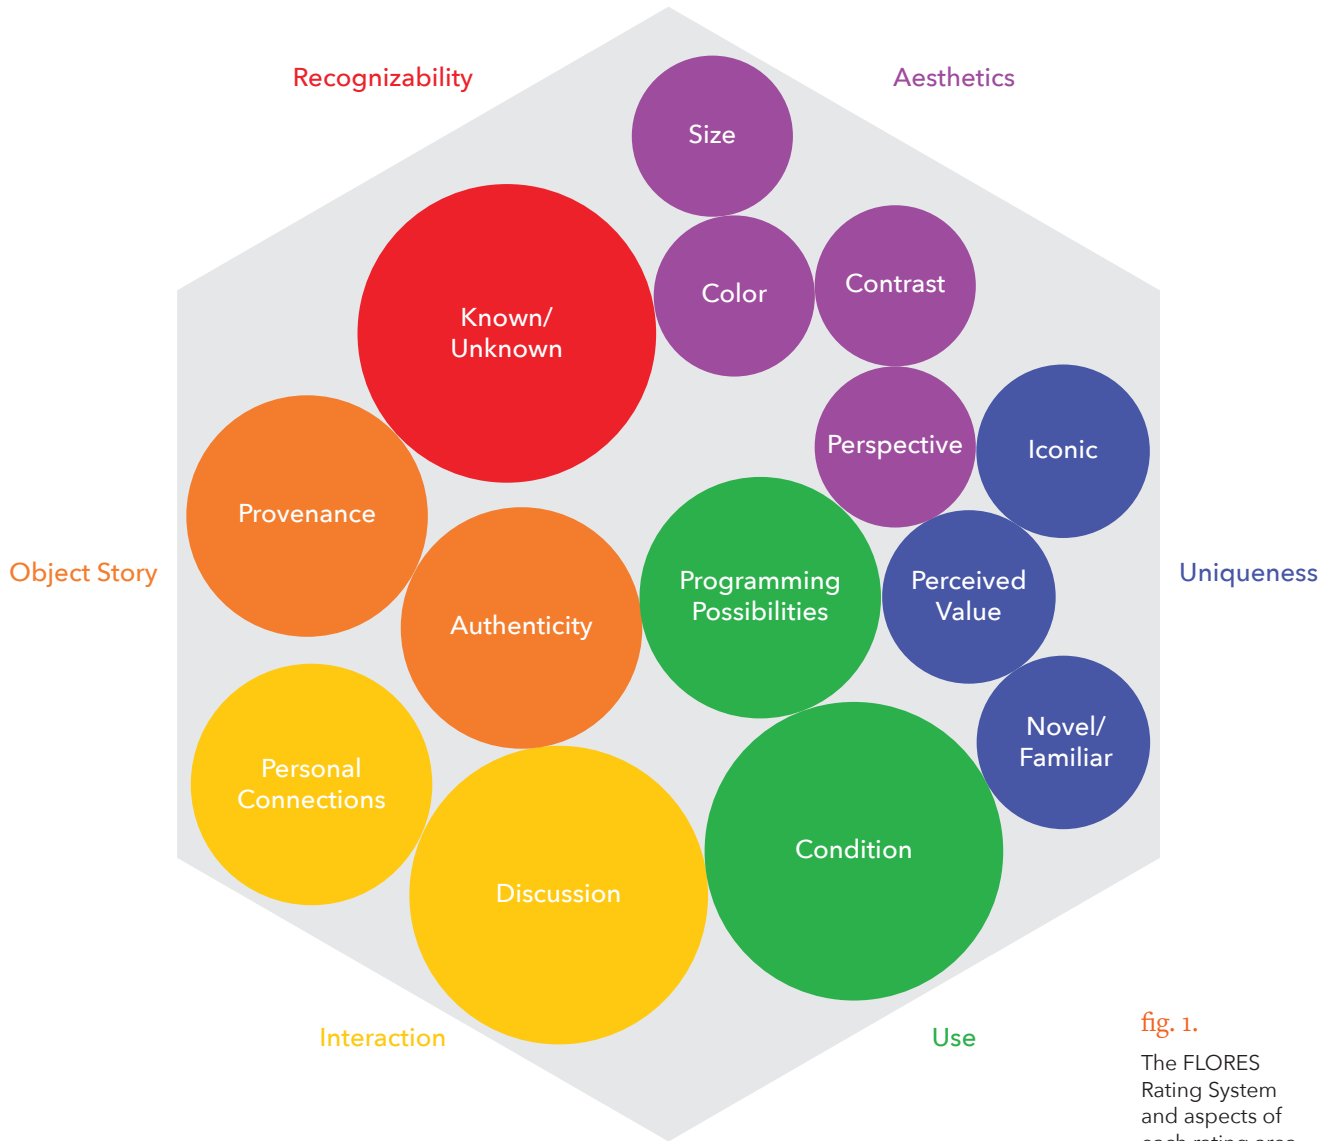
Recognizability

Aesthetics

Size

Known/ Unknown

Color

Contrast

Perspective

Iconic

Provenance

Object Story

Authenticity

Programming Possibilities

Perceived Value

Uniqueness

Novel/ Familiar

Personal Connections

Condition

Discussion

Interaction

Use

fig. 1.

The FLORES Rating System and aspects of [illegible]